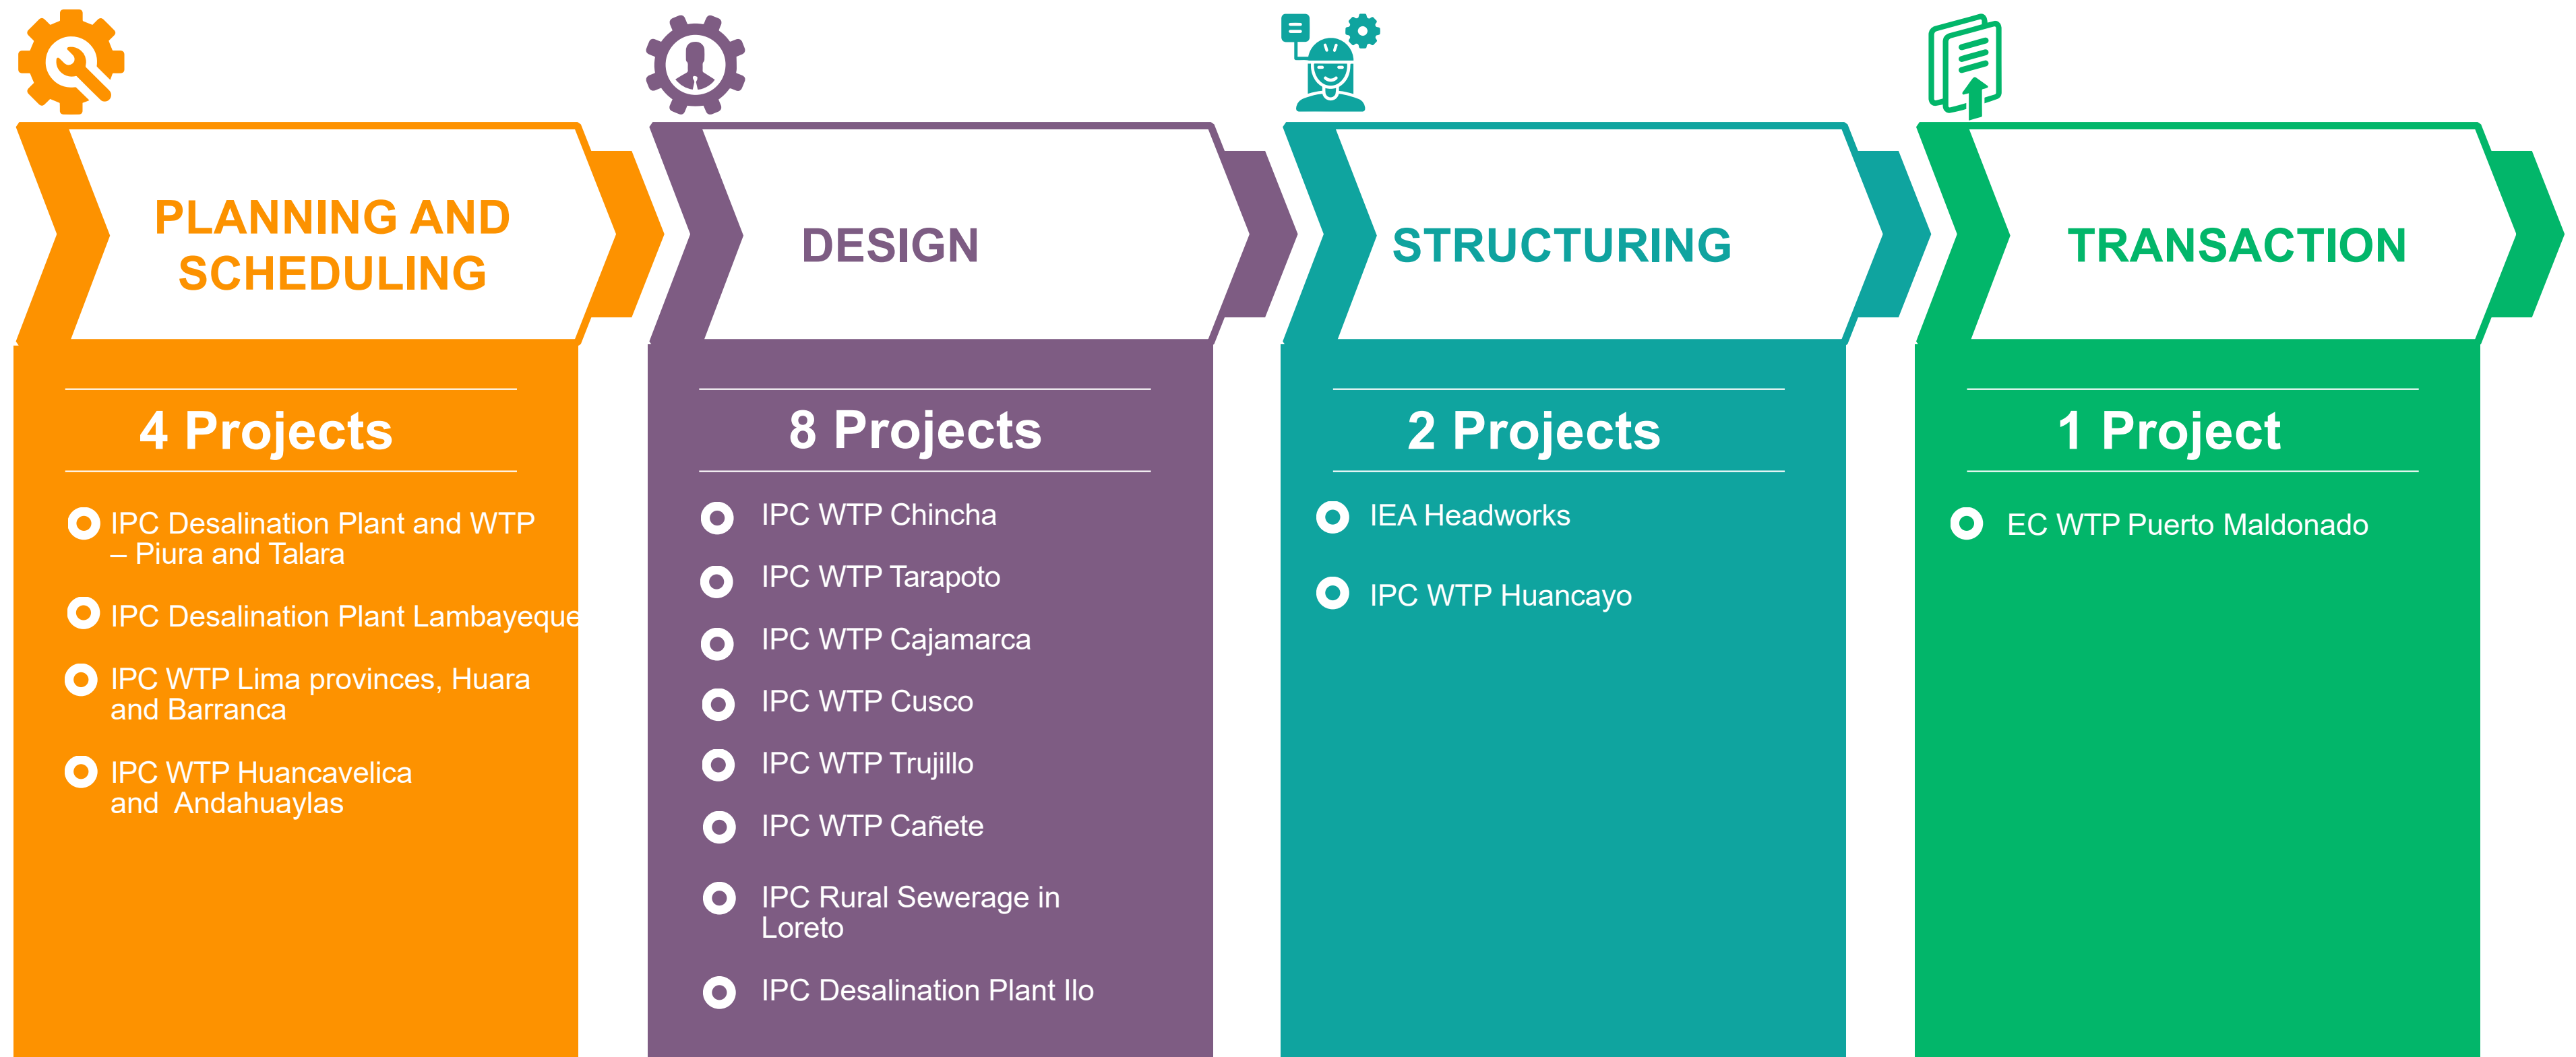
PLANNING AND SCHEDULING

4 Projects

IPC Desalination Plant and WTP – Piura and Talara

IPC Desalination Plant Lambayeque

IPC WTP Lima provinces, Huara and Barranca

IPC WTP Huancavelica and Andahuaylas

DESIGN

8 Projects

IPC WTP Chincha

IPC WTP Tarapoto

IPC WTP Cajamarca

IPC WTP Cusco

IPC WTP Trujillo

IPC WTP Cañete

IPC Rural Sewerage in Loreto

IPC Desalination Plant Ilo

STRUCTURING

2 Projects

IEA Headworks

IPC WTP Huancayo

TRANSACTION

1 Project

EC WTP Puerto Maldonado